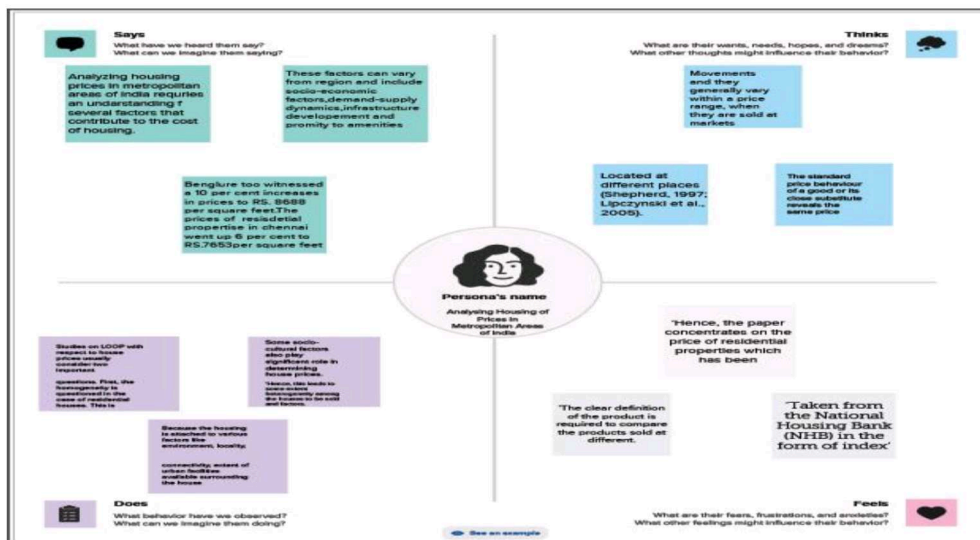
Says
What have we heard them say?
What can we imagine them saying?

Analyzing housing prices in metropolitan areas of india requries an understanding f several factors that contribute to the cost of housing.

These factors can vary from region and include socio-economic factors,demand-supply dynamics,infrastructure developement and promity to amenities

Benglure too witnessed a 10 per cent increases in prices to RS. 8688 per square feet.The prices of resisdetial propertise in chennai went up 6 per cent to RS.7653per square feet

Thinks
What are their wants, needs, hopes, and dreams?
What other thoughts might influence their behavior?

Movements and they generally vary within a price range, when they are sold at markets

Located at different places (Shepherd, 1997; Lipczynski et al., 2005).

The standard price behaviour of a good or its close substitute reveals the same price

Persona's name
Analysing Housing of Prices in Metropolitan Areas of India

Studies on LOOP with respect to house prices usually consider two important

questions. First, the homogeneity is questioned in the case of residential houses. This is

Some socio-cultural factors also play significant role in determining house prices.
'Hence, this leads to more extent heterogeneity among the houses to be sold and factors.

Because the housing is attached to various factors like environment, locality,

connectivity, extent of urban facilities available surrounding the house

'Hence, the paper concentrates on the price of residential properties which has been

'The clear definition of the product is required to compare the products sold at different.

'Taken from the National Housing Bank (NHB) in the form of index'

Does
What behavior have we observed?
What can we imagine them doing?

See an example

Feels
What are their fears, frustrations, and anxieties?
What other feelings might influence their behavior?